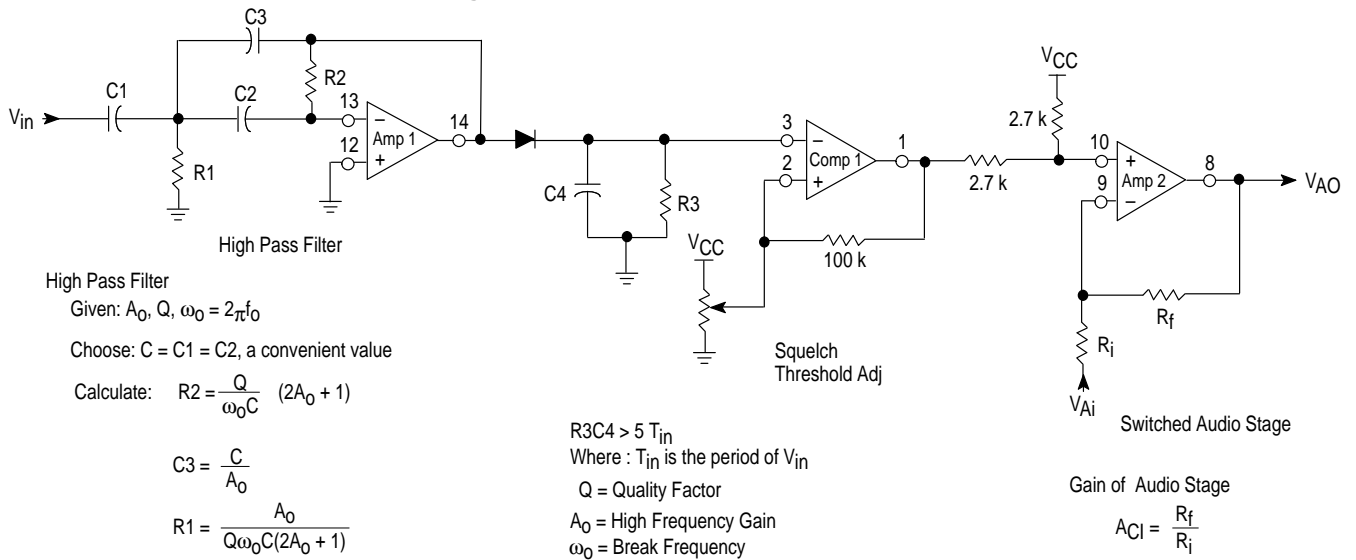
C3

C1

C2

R2

$V_{in}$

13

12

Amp 1

14

R1

C4

R3

3

2

Comp 1

1

$V_{CC}$

2.7 k

2.7 k

10

9

Amp 2

8

$V_{AO}$

High Pass Filter

$V_{CC}$

100 k

$R_f$

$R_i$

$V_{Ai}$

Squelch Threshold Adj

Switched Audio Stage

High Pass Filter

Given: $A_o$, Q, $\omega_o = 2\pi f_o$

Choose: C = C1 = C2, a convenient value

Calculate: $R2 = \frac{Q}{\omega_o C} (2A_o + 1)$

$C3 = \frac{C}{A_o}$

$R1 = \frac{A_o}{Q\omega_o C(2A_o + 1)}$

R3C4 > 5 $T_{in}$

Where : $T_{in}$ is the period of $V_{in}$

Q = Quality Factor

$A_o$ = High Frequency Gain

$\omega_o$ = Break Frequency

Gain of Audio Stage

$A_{CI} = \frac{R_f}{R_i}$